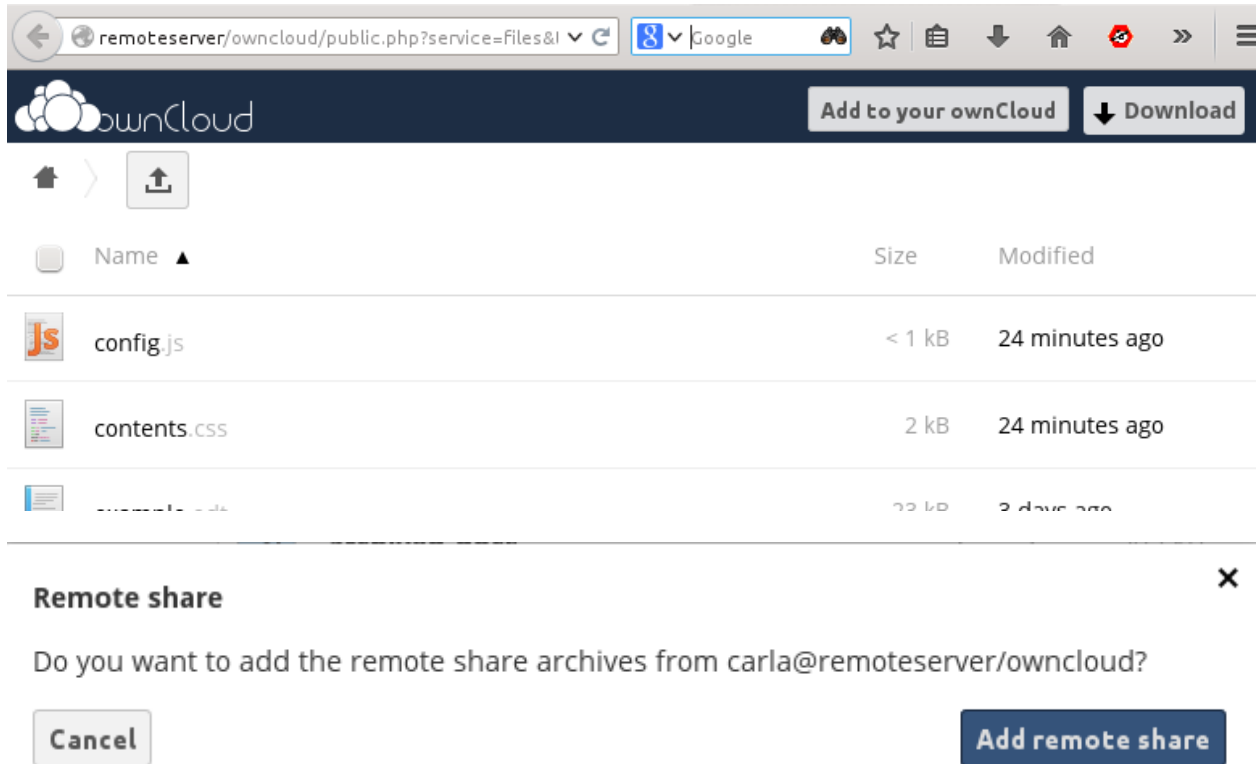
remoteserver/owncloud/public.php?service=files&

Google

ownCloud

Add to your ownCloud

Download

Name ▲

Size

Modified

config.js

< 1 kB

24 minutes ago

contents.css

2 kB

24 minutes ago

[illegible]

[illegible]

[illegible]

×

Remote share

Do you want to add the remote share archives from carla@remoteserver/owncloud?

Cancel

Add remote share